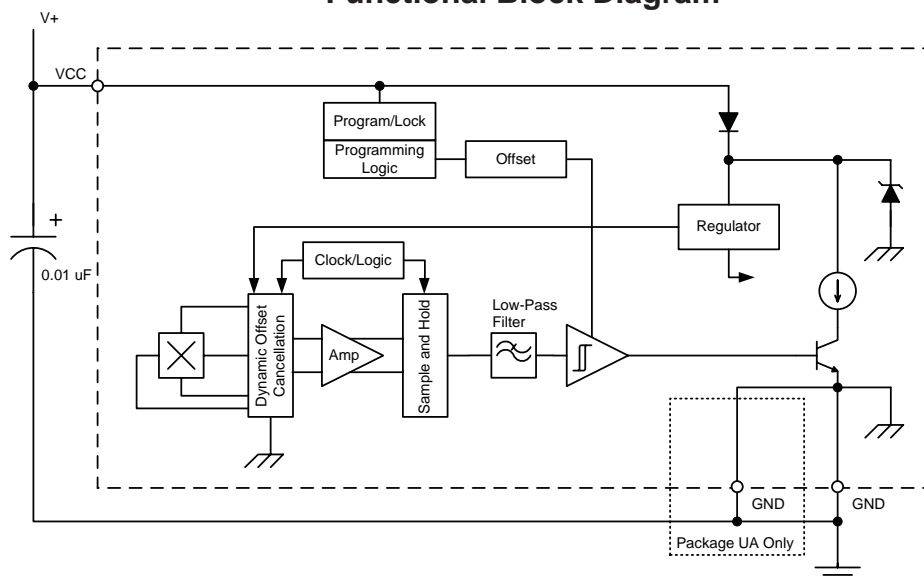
Functional Block Diagram

V+

VCC

+

0.01 uF

Program/Lock

Programming Logic

Offset

Regulator

Clock/Logic

Dynamic Offset Cancellation

Amp

Sample and Hold

Low-Pass Filter

GND

GND

Package UA Only